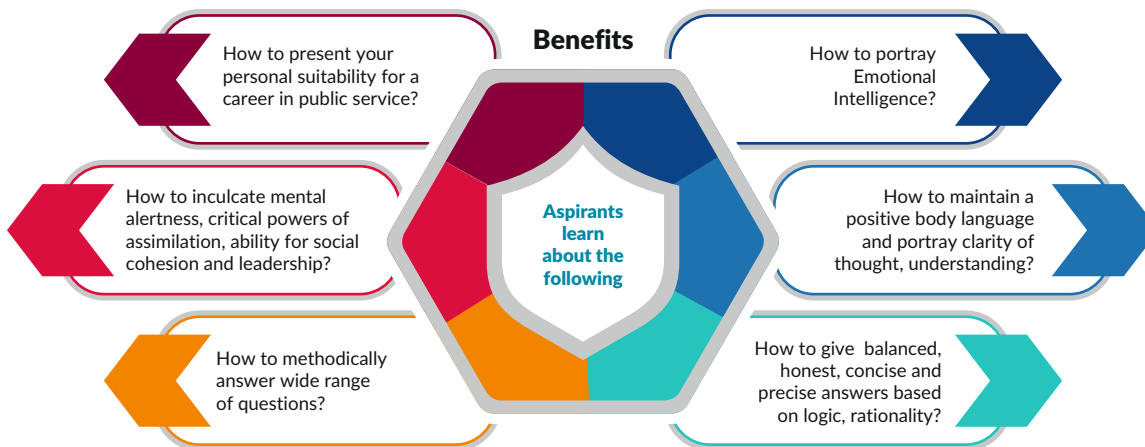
Benefits

Aspirants learn about the following

How to present your personal suitability for a career in public service?

How to inculcate mental alertness, critical powers of assimilation, ability for social cohesion and leadership?

How to methodically answer wide range of questions?

How to portray Emotional Intelligence?

How to maintain a positive body language and portray clarity of thought, understanding?

How to give balanced, honest, concise and precise answers based on logic, rationality?